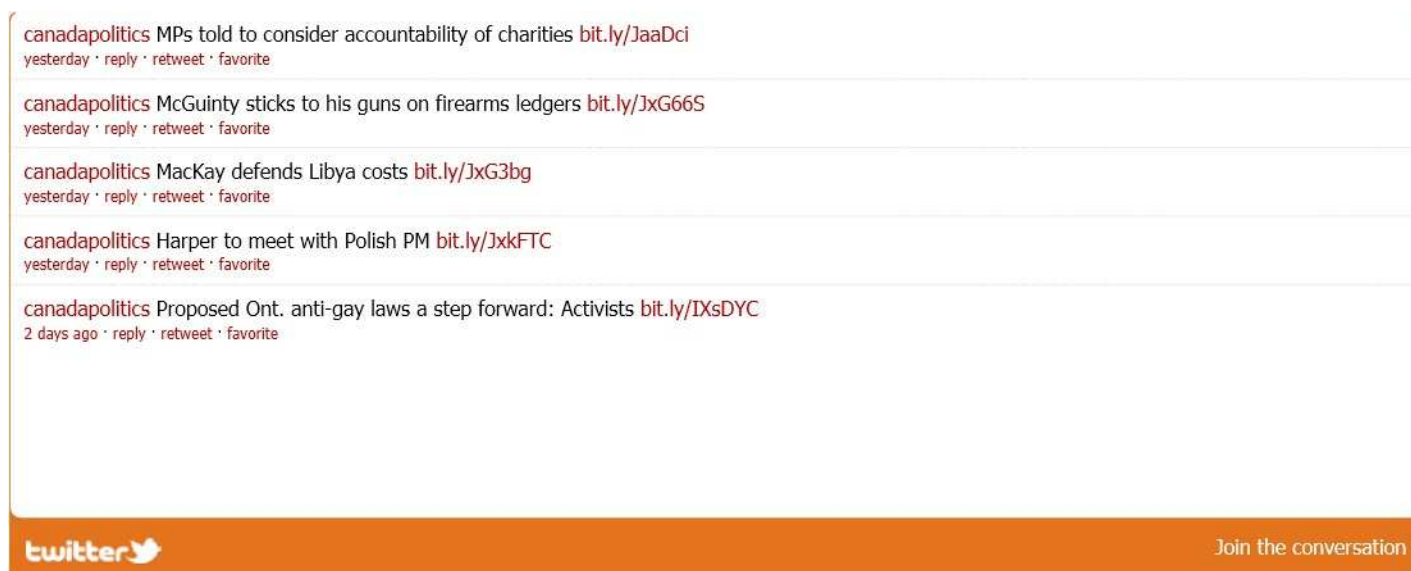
canadapolitics MPs told to consider accountability of charities bit.ly/JaaDci
yesterday · reply · retweet · favorite

canadapolitics McGuinty sticks to his guns on firearms ledgers bit.ly/JxG66S
yesterday · reply · retweet · favorite

canadapolitics MacKay defends Libya costs bit.ly/JxG3bg
yesterday · reply · retweet · favorite

canadapolitics Harper to meet with Polish PM bit.ly/JxkFTC
yesterday · reply · retweet · favorite

canadapolitics Proposed Ont. anti-gay laws a step forward: Activists bit.ly/IXsDYC
2 days ago · reply · retweet · favorite

twitter

Join the conversation